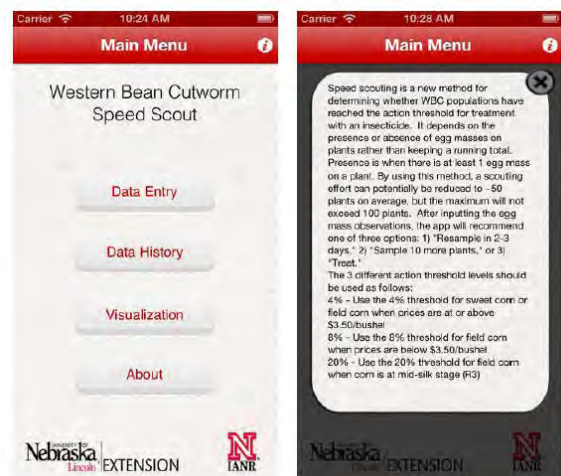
Carrier 10:24 AM

Main Menu

Western Bean Cutworm Speed Scout

Data Entry

Data History

Visualization

About

Nebraska Lincoln EXTENSION

N IANR

Carrier 10:28 AM

Main Menu

Speed scouting is a new method for determining whether WBC populations have reached the action threshold for treatment with an insecticide. It depends on the presence or absence of egg masses on plants rather than keeping a running total. Presence is when there is at least 1 egg mass on a plant. By using this method, a scouting effort can potentially be reduced to ~50 plants on average, but the maximum will not exceed 100 plants. After inputting the egg mass observations, the app will recommend one of three options: 1) "Resample in 2-3 days," 2) "Sample 10 more plants," or 3) "Treat."
The 3 different action threshold levels should be used as follows:
4% - Use the 4% threshold for sweet corn or field corn when prices are at or above $3.50/bushel
8% - Use the 8% threshold for field corn when prices are below $3.50/bushel
20% - Use the 20% threshold for field corn when corn is at mid-silk stage (R3)

Nebraska Lincoln EXTENSION

N IANR